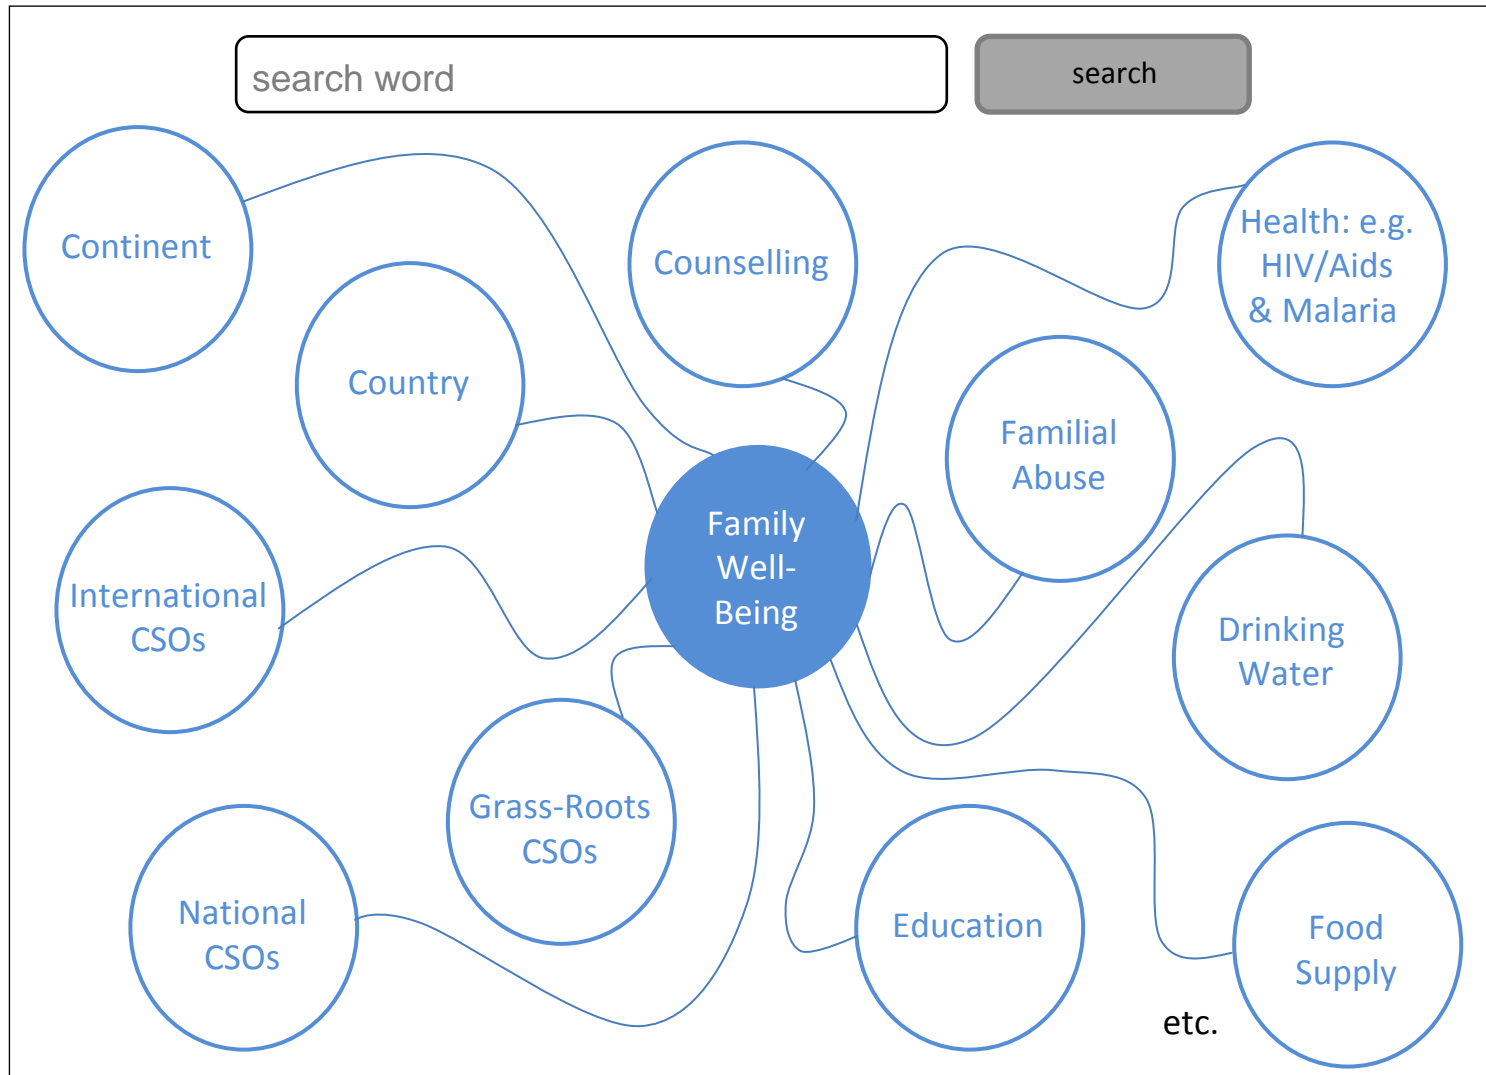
search word

search

Continent

Counselling

Health: e.g. HIV/Aids & Malaria

Country

Familial Abuse

Family Well-Being

International CSOs

Drinking Water

Grass-Roots CSOs

National CSOs

Education

Food Supply

etc.